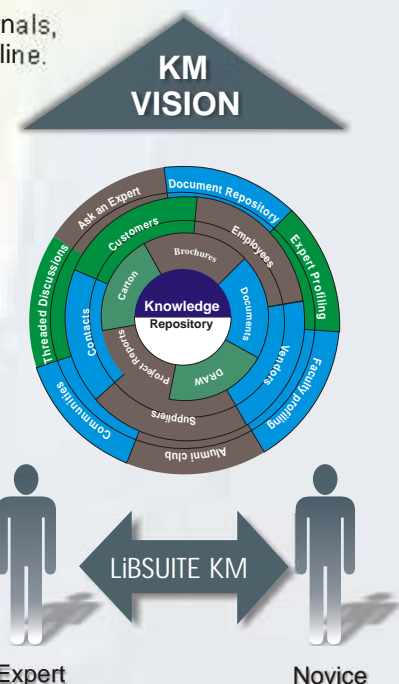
nals,
line.

KM
VISION

Document Repository
Ask an Expert
Expert Profiling
Threaded Discussions
Customers
Employees
Brochures
Carton
Documents
Knowledge
Repository
Contacts
Vendors
Faculty profiling
Project Reports
DRAW
Communities
Suppliers
Alumni club

LiBSUITE KM

Expert
Novice